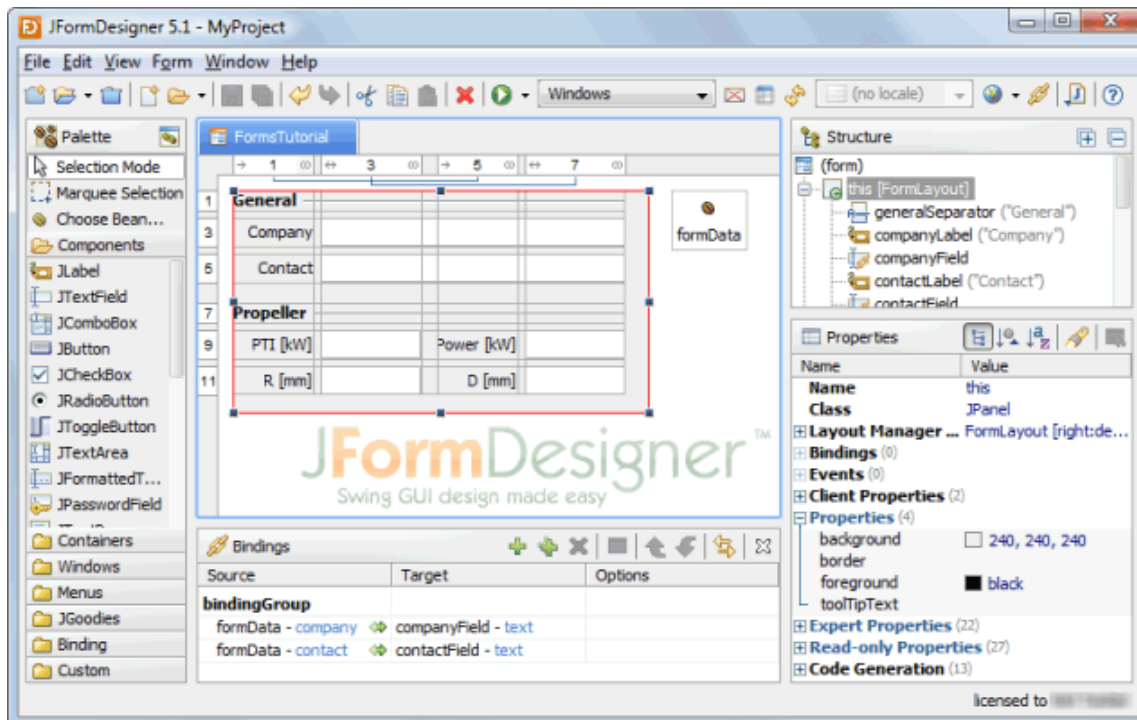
JFormDesigner 5.1 - MyProject

File Edit View Form Window Help

Windows

(no locale)

Palette

Selection Mode
Marquee Selection
Choose Bean...
Components
JLabel
JTextField
JComboBox
JButton
JCheckBox
JRadioButton
JToggleButton
JTextArea
JFormattedT...
JPasswordField
Containers
Windows
Menus
JGoodies
Binding
Custom

FormsTutorial

1 3 5 7

1 General
3 Company
5 Contact
7 Propeller
9 PTI [kW] Power [kW]
11 R [mm] D [mm]

formData

JFormDesigner™
Swing GUI design made easy

Bindings

| Source | Target | Options |
|---|---|---|
| bindingGroup | | |
| formData - company | companyField - text | |
| formData - contact | contactField - text | |

Structure

(form)
this [FormLayout]
generalSeparator ("General")
companyLabel ("Company")
companyField
contactLabel ("Contact")
contactField

Properties

| Name | Value |
|---|---|
| Name | this |
| Class | JPanel |
| Layout Manager ... | FormLayout [right:de... |
| Bindings (0) | |
| Events (0) | |
| Client Properties (2) | |
| Properties (4) | |
| background | 240, 240, 240 |
| border | |
| foreground | black |
| toolTipText | |
| Expert Properties (22) | |
| Read-only Properties (27) | |
| Code Generation (13) | |

licensed to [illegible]